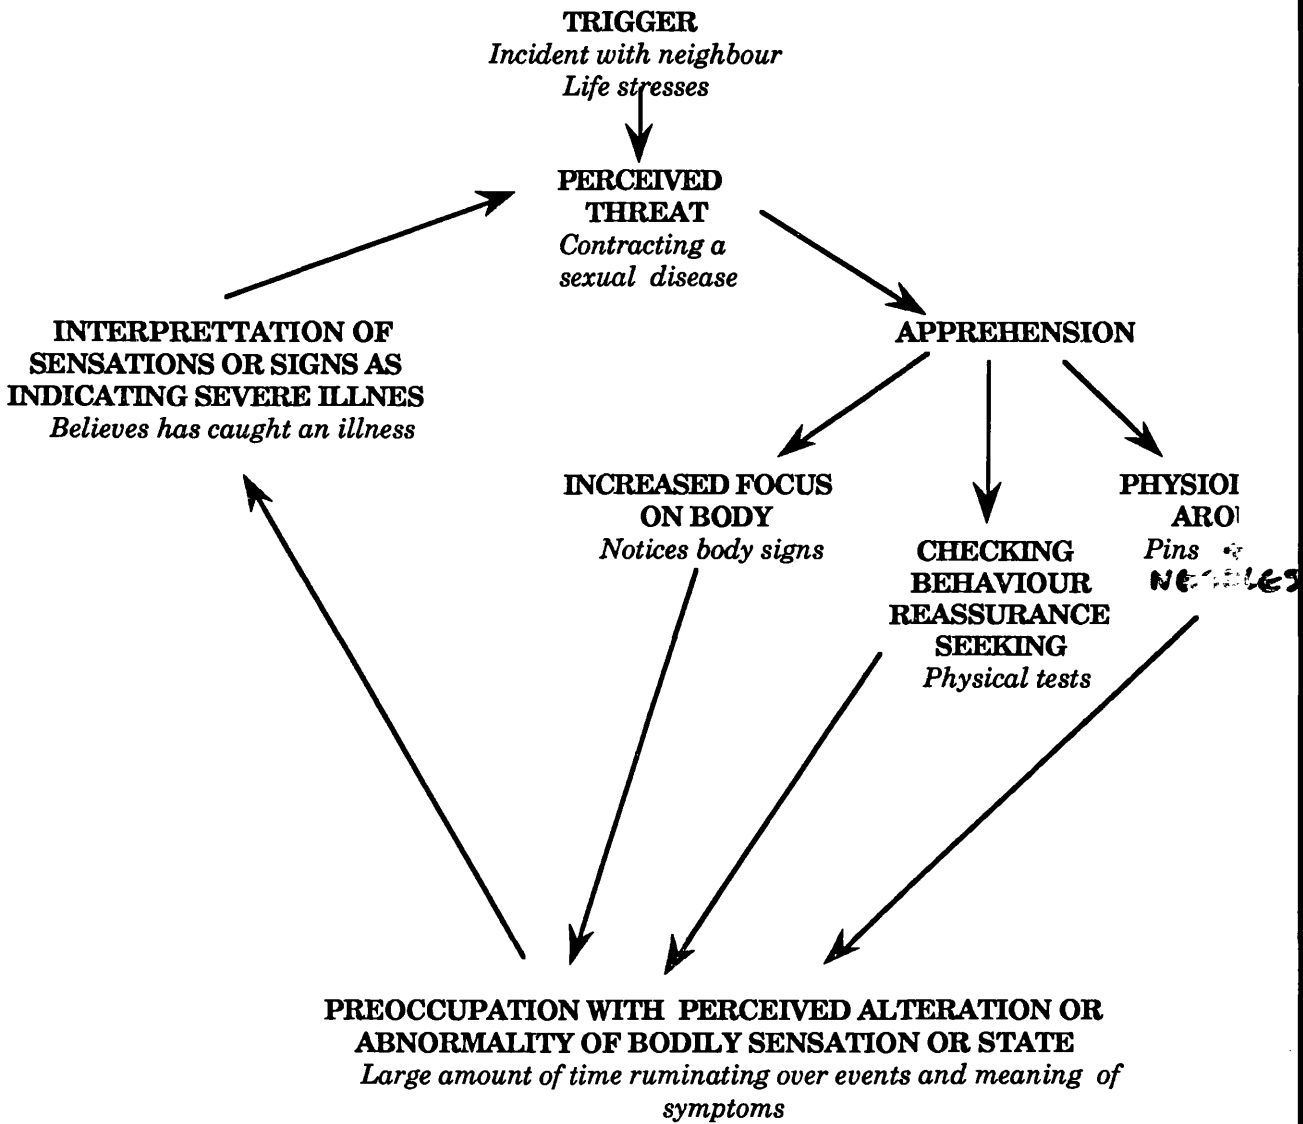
TRIGGER
*Incident with neighbour*
*Life stresses*

PERCEIVED THREAT
*Contracting a sexual disease*

APPREHENSION

INTERPRETTATION OF SENSATIONS OR SIGNS AS INDICATING SEVERE ILLNES
*Believes has caught an illness*

INCREASED FOCUS ON BODY
*Notices body signs*

CHECKING BEHAVIOUR REASSURANCE SEEKING
*Physical tests*

PHYSIOl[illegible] ARO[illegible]
*Pins* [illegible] NE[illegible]LES

PREOCCUPATION WITH PERCEIVED ALTERATION OR ABNORMALITY OF BODILY SENSATION OR STATE
*Large amount of time ruminating over events and meaning of symptoms*